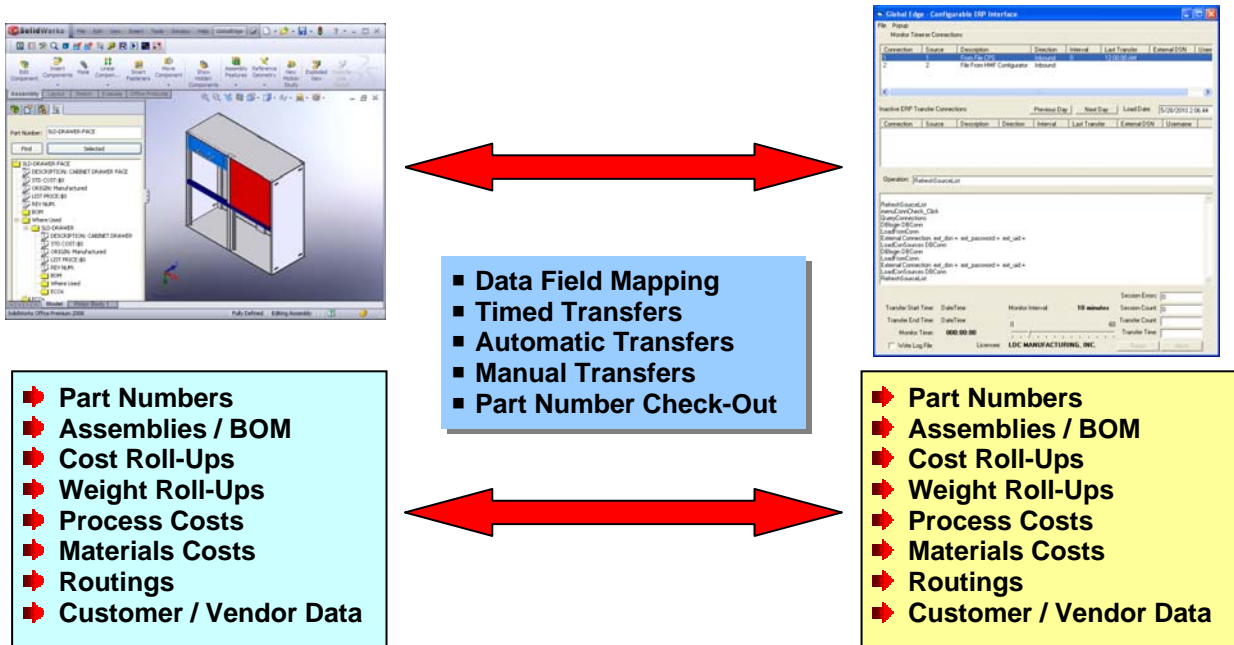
SolidWorks File Edit View Insert Tools Window Help

Edit Component Insert Components Mate Linear Compon... Smart Fasteners Move Component Show Hidden Components Assembly Features Reference Geometry New Motion Study Exploded View

Assembly Layout Sketch Evaluate Office Products

Part Number: SLD-DRAWER-FACE

Find Selected

SLD-DRAWER-FACE
DESCRIPTION: CABINET DRAWER FACE
STD COST: $0
ORIGIN: Manufactured
LIST PRICE: $0
REV NUM:
BOM
Where Used
SLD-DRAWER
DESCRIPTION: CABINET DRAWER
STD COST: $0
ORIGIN: Manufactured
LIST PRICE: $0
REV NUM:
BOM
Where Used
ECOs

SolidWorks Office Premium 2008 Fully Defined Editing Assembly

Global Edge - Configurable ERP Interface

File Popup

Monitor Timerset Connections:

| Connection | Source | Description | Direction | Interval | Last Transfer | External DSN | User |
|---|---|---|---|---|---|---|---|
| 1 | 1 | From File CPS | Inbound | 0 | 12:00:00 AM | | |
| 2 | 2 | File From HMF Configurator | Inbound | | | | |

Inactive ERP Transfer Connections: Previous Day Next Day Load Date 5/28/2010 2:06:44

| Connection | Source | Description | Direction | Interval | Last Transfer | External DSN | Username |
|---|---|---|---|---|---|---|---|

Operation: RefreshSourceList

RefreshSourceList
menuConnCheck_Click
QueryConnections
DBlogin DBConn
LoadFromConn
External Connection: ext_dsn = ext_password = ext_uid =
LoadConSources DBConn
DBlogin DBConn
LoadFromConn
External Connection: ext_dsn = ext_password = ext_uid =
LoadConSources DBConn
RefreshSourceList

Session Errors: 0
Transfer Start Time: DateTime Monitor Interval: 10 minutes Session Count: 0
Transfer End Time: DateTime Transfer Count
Monitor Time: 000:00:00 0 60 Transfer Time
Write Log File Licensee: LDC MANUFACTURING, INC. Restart Abort

■ Data Field Mapping
■ Timed Transfers
■ Automatic Transfers
■ Manual Transfers
■ Part Number Check-Out

Part Numbers
Assemblies / BOM
Cost Roll-Ups
Weight Roll-Ups
Process Costs
Materials Costs
Routings
Customer / Vendor Data

Part Numbers
Assemblies / BOM
Cost Roll-Ups
Weight Roll-Ups
Process Costs
Materials Costs
Routings
Customer / Vendor Data